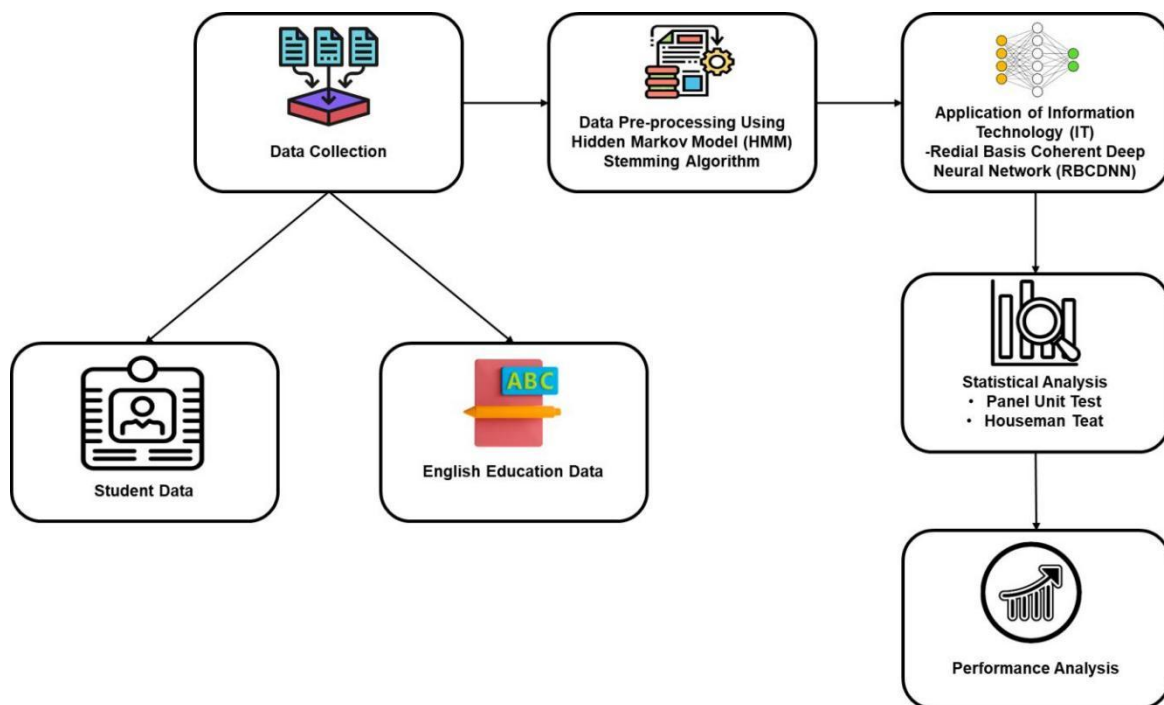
Data Collection

Data Pre-processing Using Hidden Markov Model (HMM) Stemming Algorithm

Application of Information Technology (IT) -Redial Basis Coherent Deep Neural Network (RBCDNN)

Student Data

ABC

English Education Data

Statistical Analysis
• Panel Unit Test
• Houseman Teat

Performance Analysis